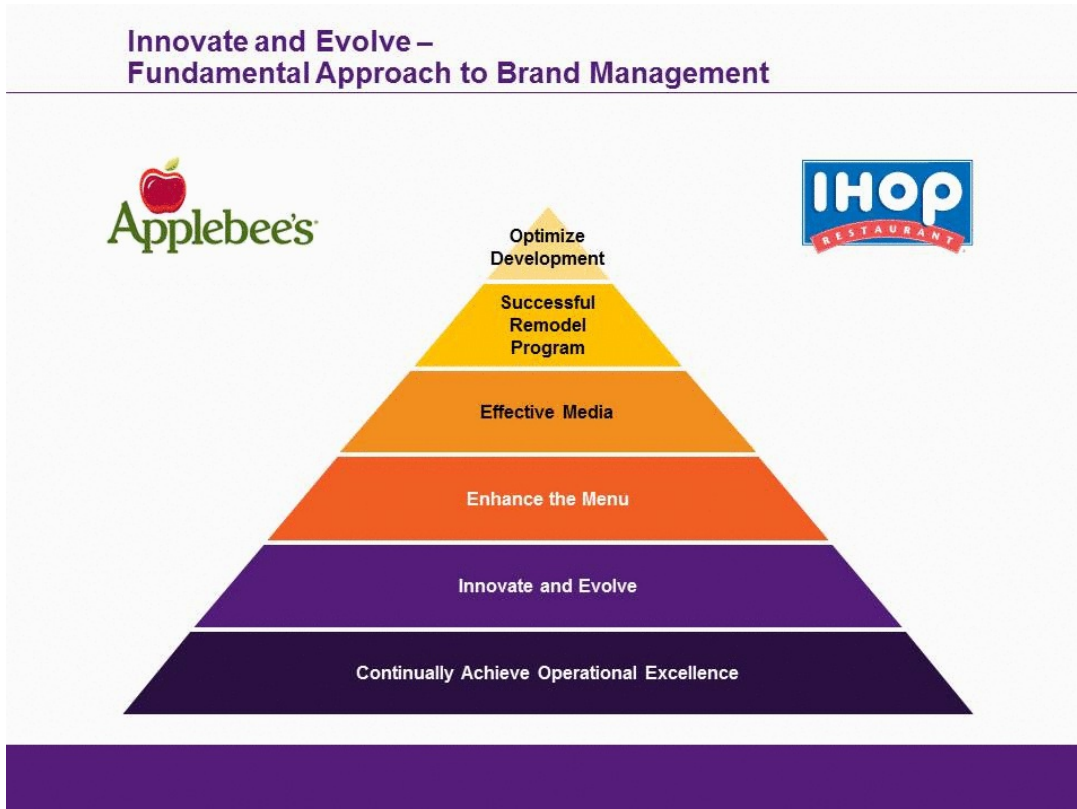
Innovate and Evolve –
Fundamental Approach to Brand Management

Applebee's

IHOP
RESTAURANT

Optimize Development

Successful Remodel Program

Effective Media

Enhance the Menu

Innovate and Evolve

Continually Achieve Operational Excellence